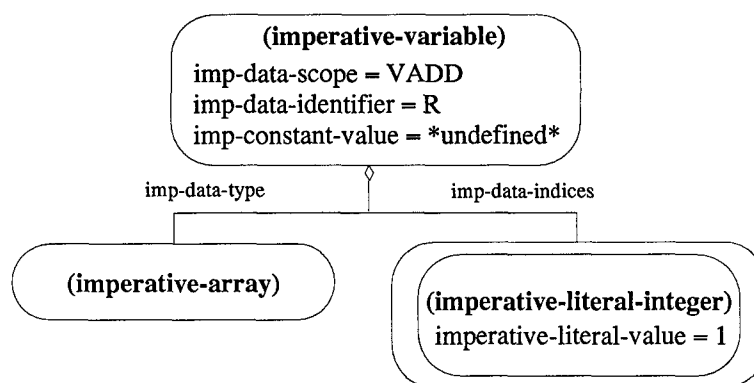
(imperative-variable)
imp-data-scope = VADD
imp-data-identifier = R
imp-constant-value = *undefined*

imp-data-type

imp-data-indices

(imperative-array)

(imperative-literal-integer)
imperative-literal-value = 1